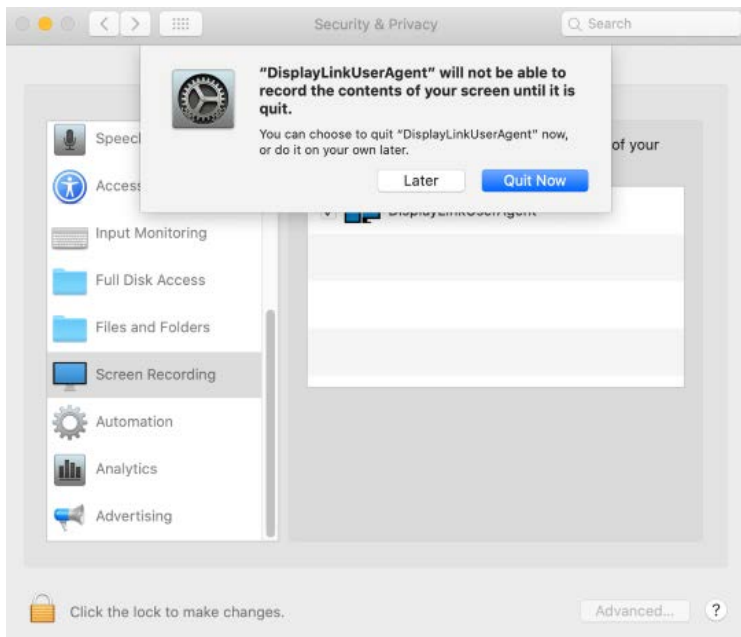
Security & Privacy

Search

"DisplayLinkUserAgent" will not be able to record the contents of your screen until it is quit.

You can choose to quit "DisplayLinkUserAgent" now, or do it on your own later.

Later

Quit Now

Speec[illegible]

Access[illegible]

Input Monitoring

Full Disk Access

Files and Folders

Screen Recording

Automation

Analytics

Advertising

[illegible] of your

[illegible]

Click the lock to make changes.

Advanced...

?